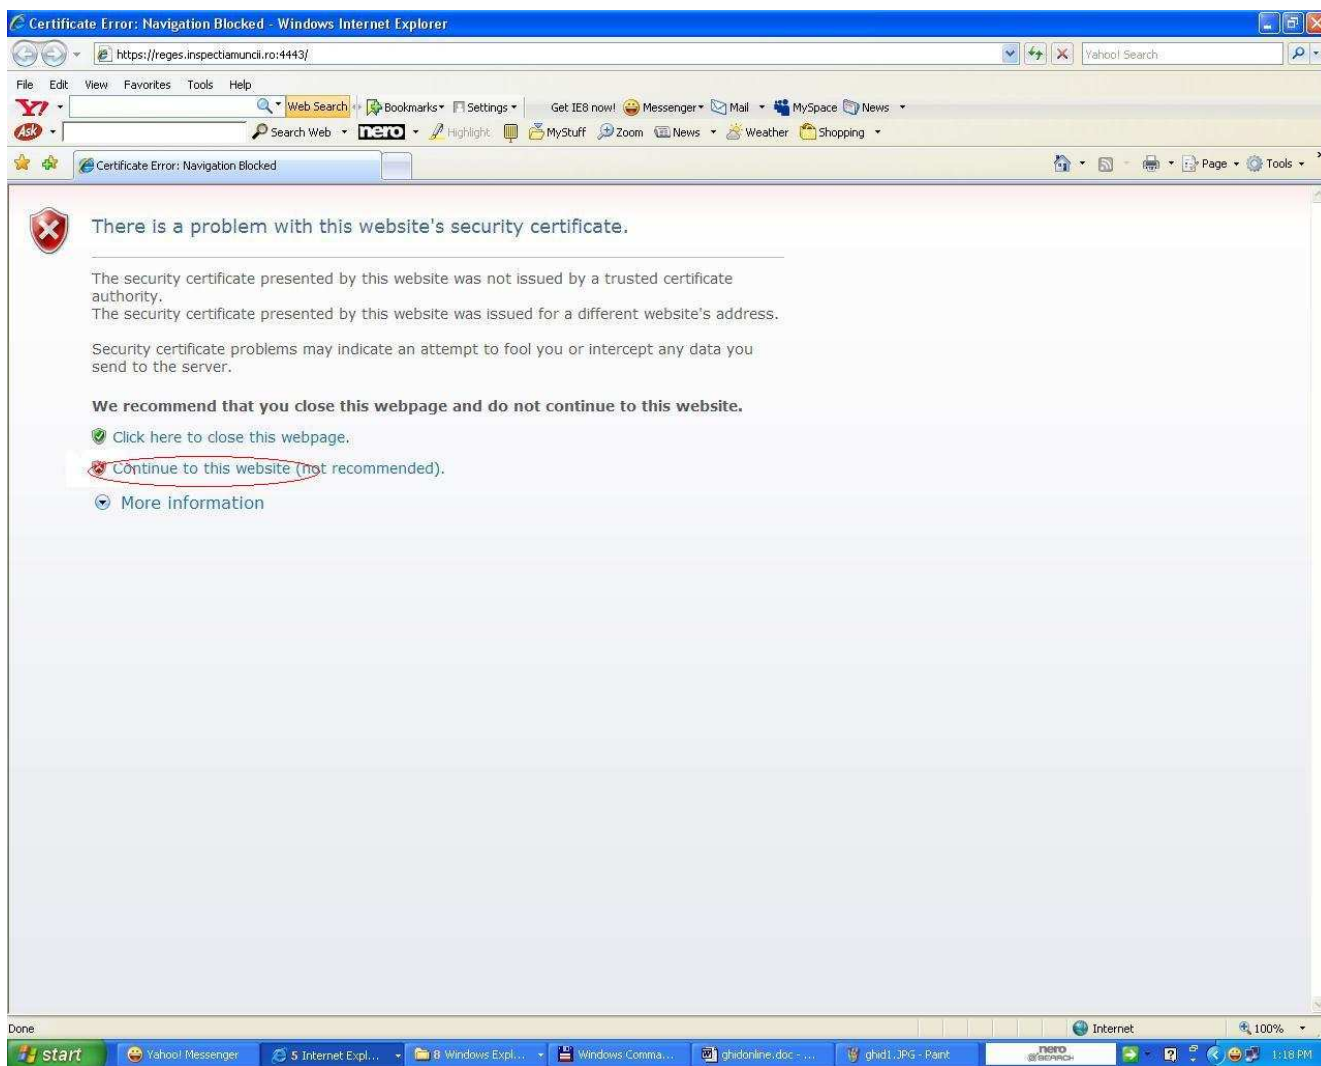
Certificate Error: Navigation Blocked - Windows Internet Explorer

https://reges.inspectiamuncii.ro:4443/

Yahoo! Search

File Edit View Favorites Tools Help

Web Search Bookmarks Settings Get IE8 now! Messenger Mail MySpace News

Search Web nero Highlight MyStuff Zoom News Weather Shopping

Certificate Error: Navigation Blocked

Page Tools

There is a problem with this website's security certificate.

The security certificate presented by this website was not issued by a trusted certificate authority.
The security certificate presented by this website was issued for a different website's address.

Security certificate problems may indicate an attempt to fool you or intercept any data you send to the server.

We recommend that you close this webpage and do not continue to this website.

Click here to close this webpage.

Continue to this website (not recommended).

More information

Done

Internet

100%

start Yahoo! Messenger 5 Internet Expl... 8 Windows Expl... Windows Comma... ghidonline.doc - ... ghid1.JPG - Paint nero SEARCH 1:18 PM